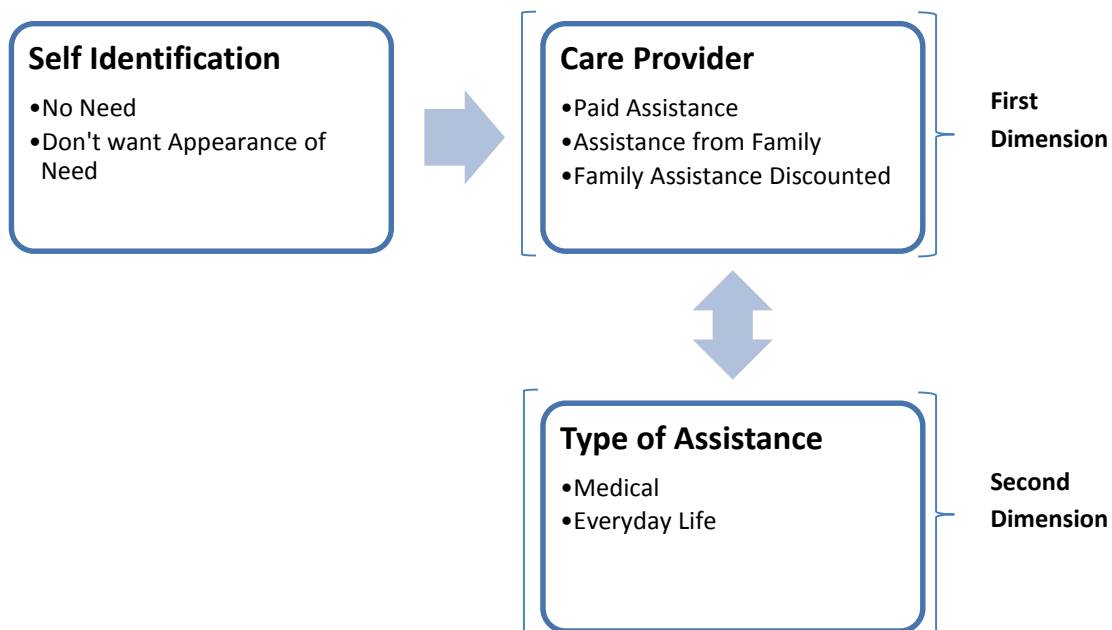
Self Identification

•No Need
•Don't want Appearance of Need

Care Provider

•Paid Assistance
•Assistance from Family
•Family Assistance Discounted

First Dimension

Type of Assistance

•Medical
•Everyday Life

Second Dimension